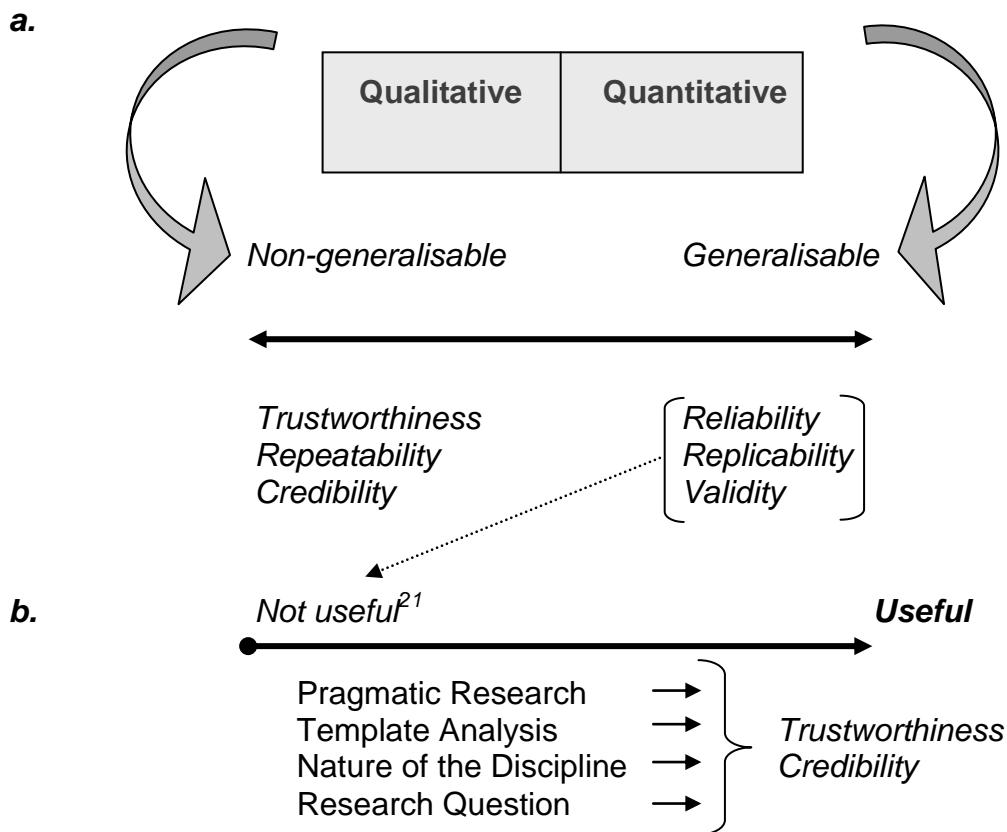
a.

| Qualitative | Quantitative |
|---|---|

Non-generalisable

Generalisable

Trustworthiness
Repeatability
Credibility

Reliability
Replicability
Validity

b.

Not useful$^{21}$

Useful

Pragmatic Research
Template Analysis
Nature of the Discipline
Research Question

Trustworthiness
Credibility